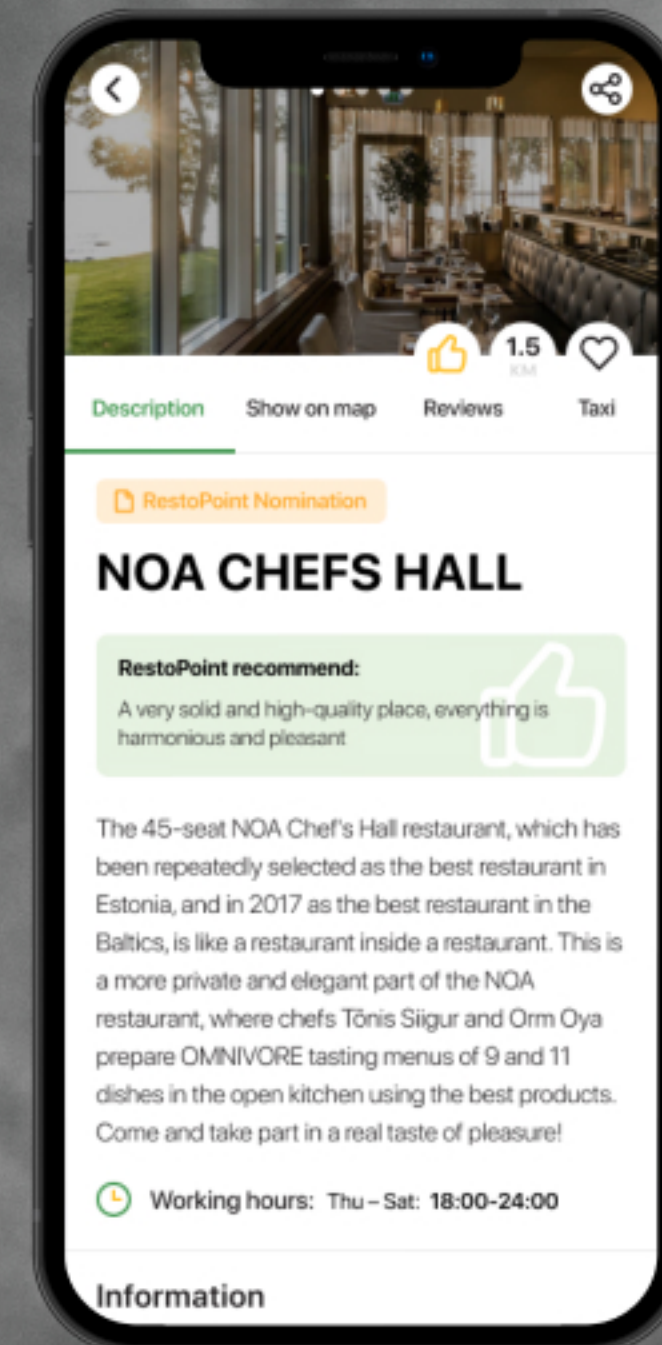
1.5
KM

Description Show on map Reviews Taxi

RestoPoint Nomination

NOA CHEFS HALL

RestoPoint recommend:
A very solid and high-quality place, everything is harmonious and pleasant

The 45-seat NOA Chef's Hall restaurant, which has been repeatedly selected as the best restaurant in Estonia, and in 2017 as the best restaurant in the Baltics, is like a restaurant inside a restaurant. This is a more private and elegant part of the NOA restaurant, where chefs Tõnis Siigur and Orm Oya prepare OMNIVORE tasting menus of 9 and 11 dishes in the open kitchen using the best products. Come and take part in a real taste of pleasure!

Working hours: Thu – Sat: 18:00-24:00

Information